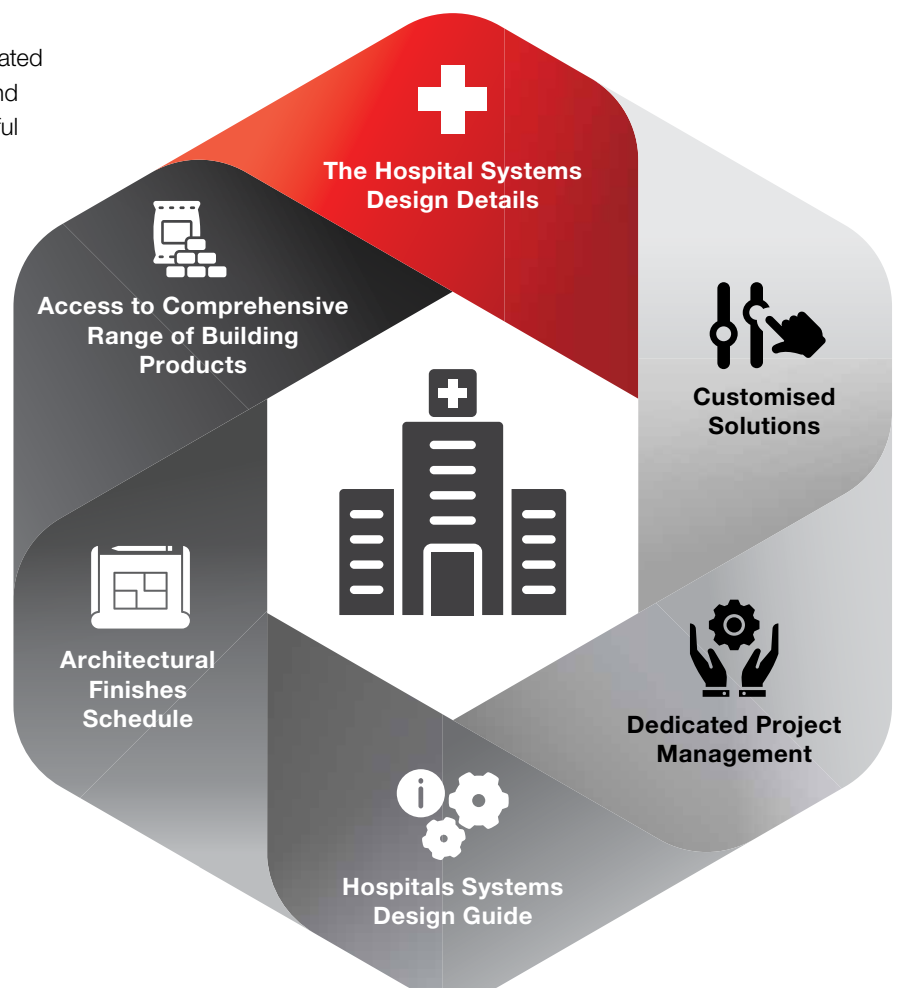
ated
nd
ful

The Hospital Systems Design Details

Customised Solutions

Dedicated Project Management

Hospitals Systems Design Guide

Architectural Finishes Schedule

Access to Comprehensive Range of Building Products